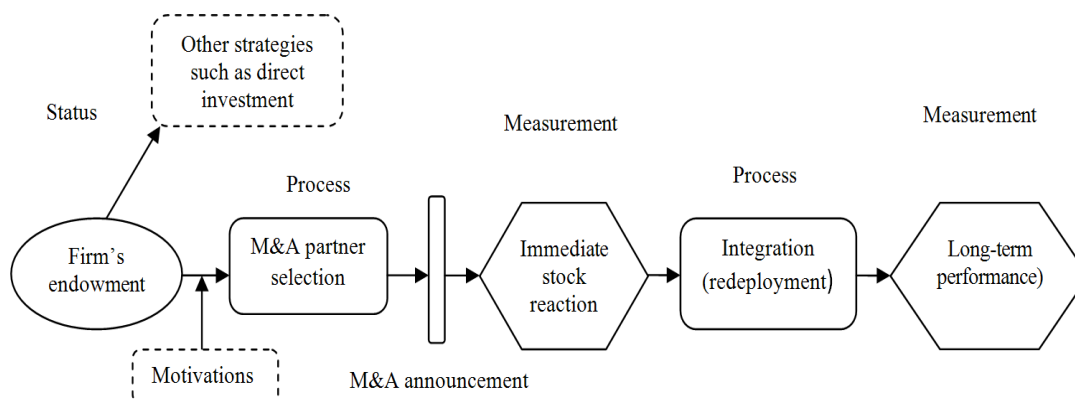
Other strategies such as direct investment

Status

Measurement

Measurement

Process

Process

Firm's endowment

M&A partner selection

Immediate stock reaction

Integration (redeployment)

Long-term performance)

Motivations

M&A announcement